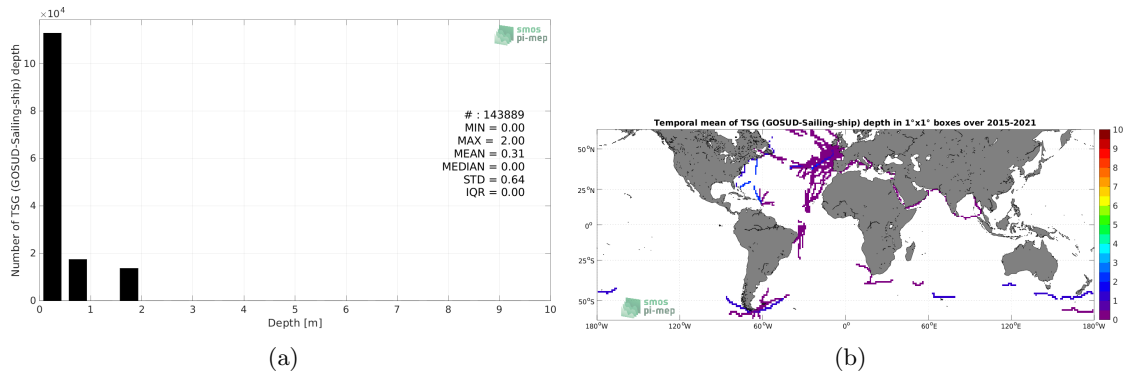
$\times10^4$

smos pi-mep

Number of TSG (GOSUD-Sailing-ship) depth

10
8
6
4
2
0

# : 143889
MIN = 0.00
MAX = 2.00
MEAN = 0.31
MEDIAN = 0.00
STD = 0.64
IQR = 0.00

0 1 2 3 4 5 6 7 8 9 10
Depth [m]

(a)

Temporal mean of TSG (GOSUD-Sailing-ship) depth in 1°x1° boxes over 2015-2021

50°N
25°N
0°
25°S
50°S

180°W 120°W 60°W 0° 60°E 120°E 180°W

smos pi-mep

10
9
8
7
6
5
4
3
2
1
0

(b)